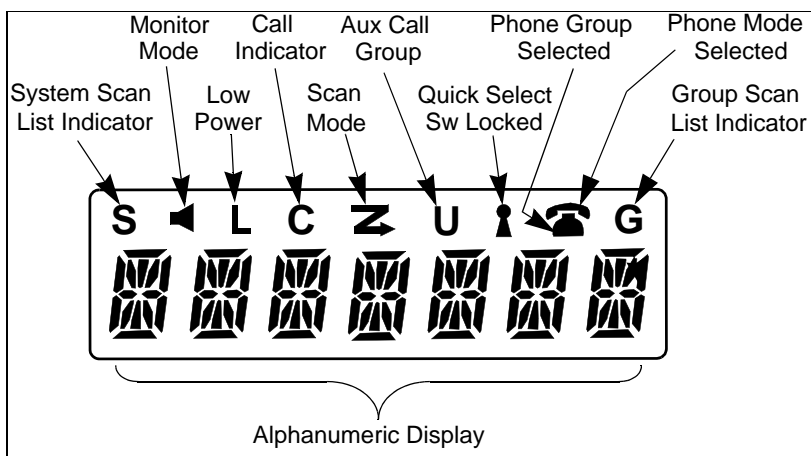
Monitor Mode

Call Indicator

Aux Call Group

Phone Group Selected

Phone Mode Selected

System Scan List Indicator

Low Power

Scan Mode

Quick Select Sw Locked

Group Scan List Indicator

S L C U G

Alphanumeric Display